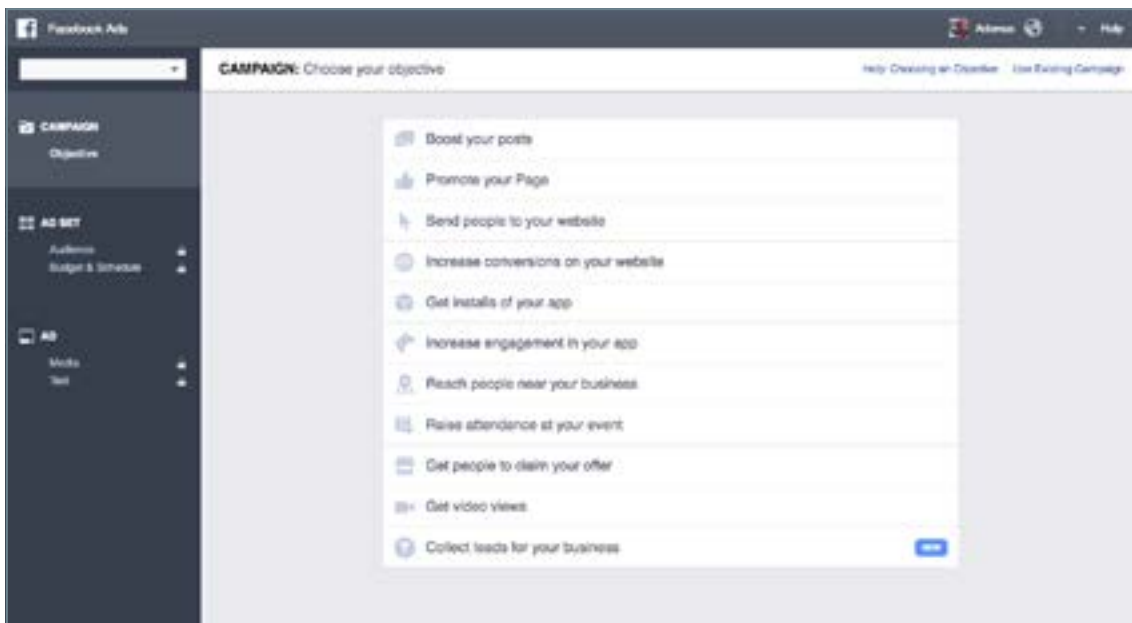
Facebook Ads

Adsmax

Help

CAMPAIGN: Choose your objective

Help: Choosing an Objective    Use Existing Campaign

CAMPAIGN
Objective

AD SET
Audience
Budget & Schedule

AD
Media
Text

Boost your posts

Promote your Page

Send people to your website

Increase conversions on your website

Get installs of your app

Increase engagement in your app

Reach people near your business

Raise attendance at your event

Get people to claim your offer

Get video views

Collect leads for your business

NEW